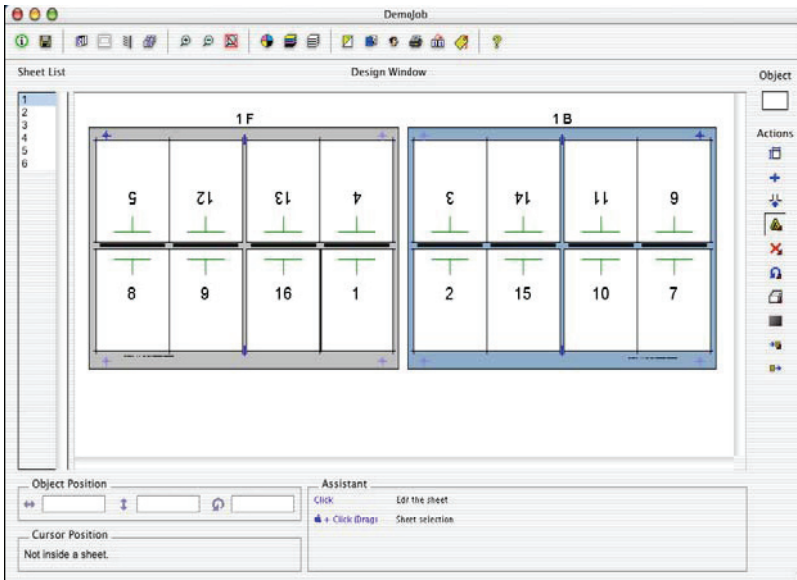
DemoJob

Sheet List

Design Window

Object

Actions

1
2
3
4
5
6

1 F

5 12 13 4

8 9 16 1

1 B

3 14 11 6

2 15 10 7

Object Position

Cursor Position

Not inside a sheet.

Assistant

Click Edit the sheet

+ Click (Drag) Sheet selection